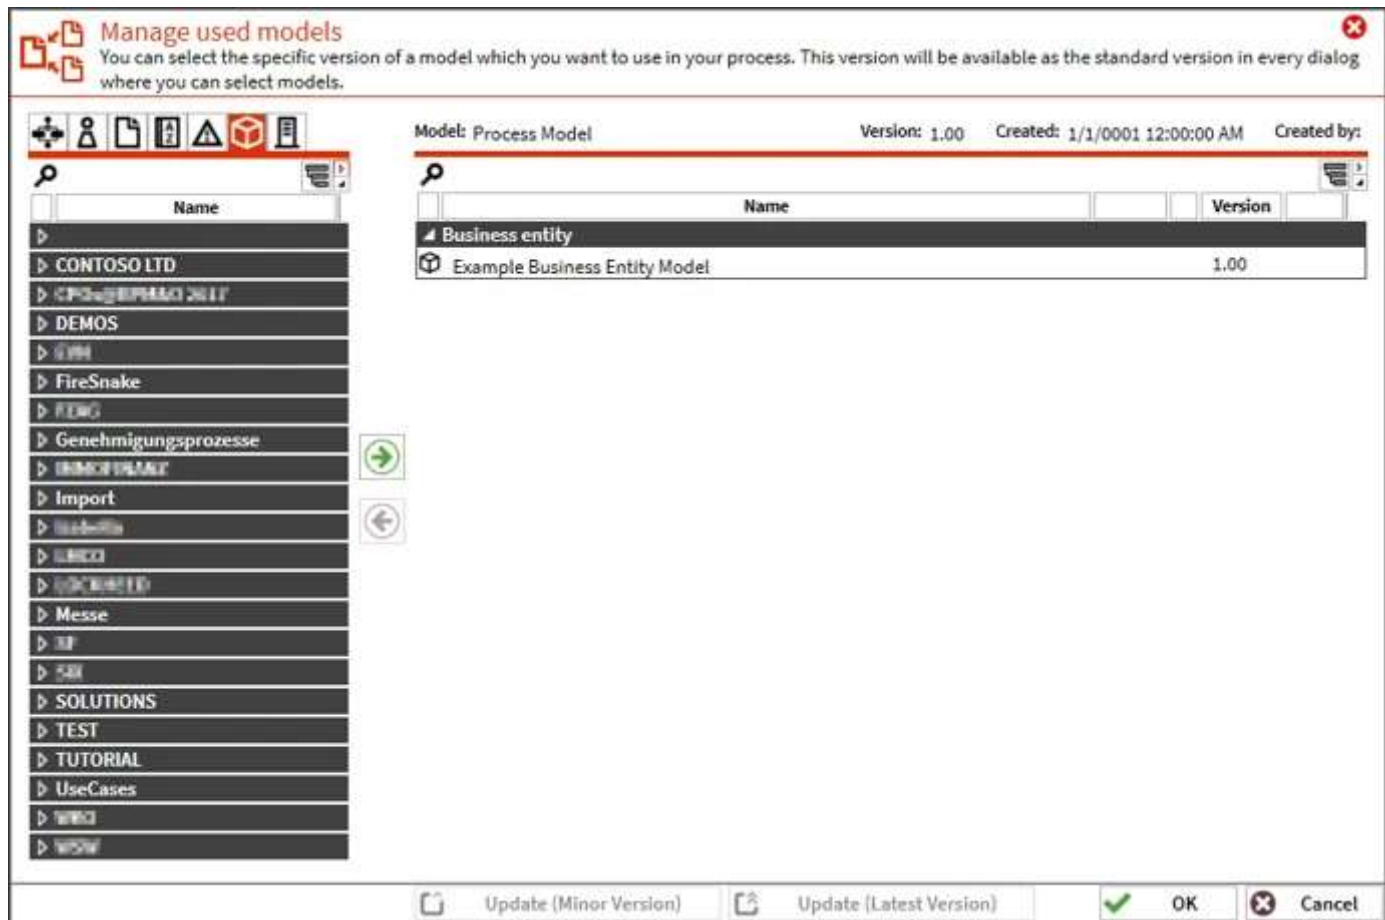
Manage used models
You can select the specific version of a model which you want to use in your process. This version will be available as the standard version in every dialog where you can select models.

Name

CONTOSO LTD
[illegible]
DEMOS
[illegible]
FireSnake
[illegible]
Genehmigungsprozesse
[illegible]
Import
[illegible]
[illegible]
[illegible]
Messe
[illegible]
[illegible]
SOLUTIONS
TEST
TUTORIAL
UseCases
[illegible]
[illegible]

Model: Process Model Version: 1.00 Created: 1/1/0001 12:00:00 AM Created by:

| Name | | | Version |
|---|---|---|---|
| Business entity | | | |
| Example Business Entity Model | | | 1.00 |

Update (Minor Version) Update (Latest Version) OK Cancel